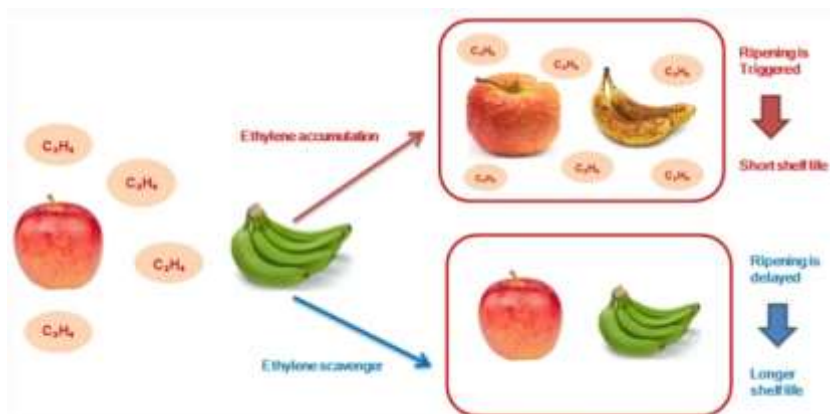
$C_2H_4$

$C_2H_4$

$C_2H_4$

$C_2H_4$

Ethylene accumulation

$C_2H_4$

$C_2H_4$

$C_2H_4$

$C_2H_4$

$C_2H_4$

$C_2H_4$

Ripening is Triggered

Short shelf life

Ethylene scavenger

Ripening is delayed

Longer shelf life